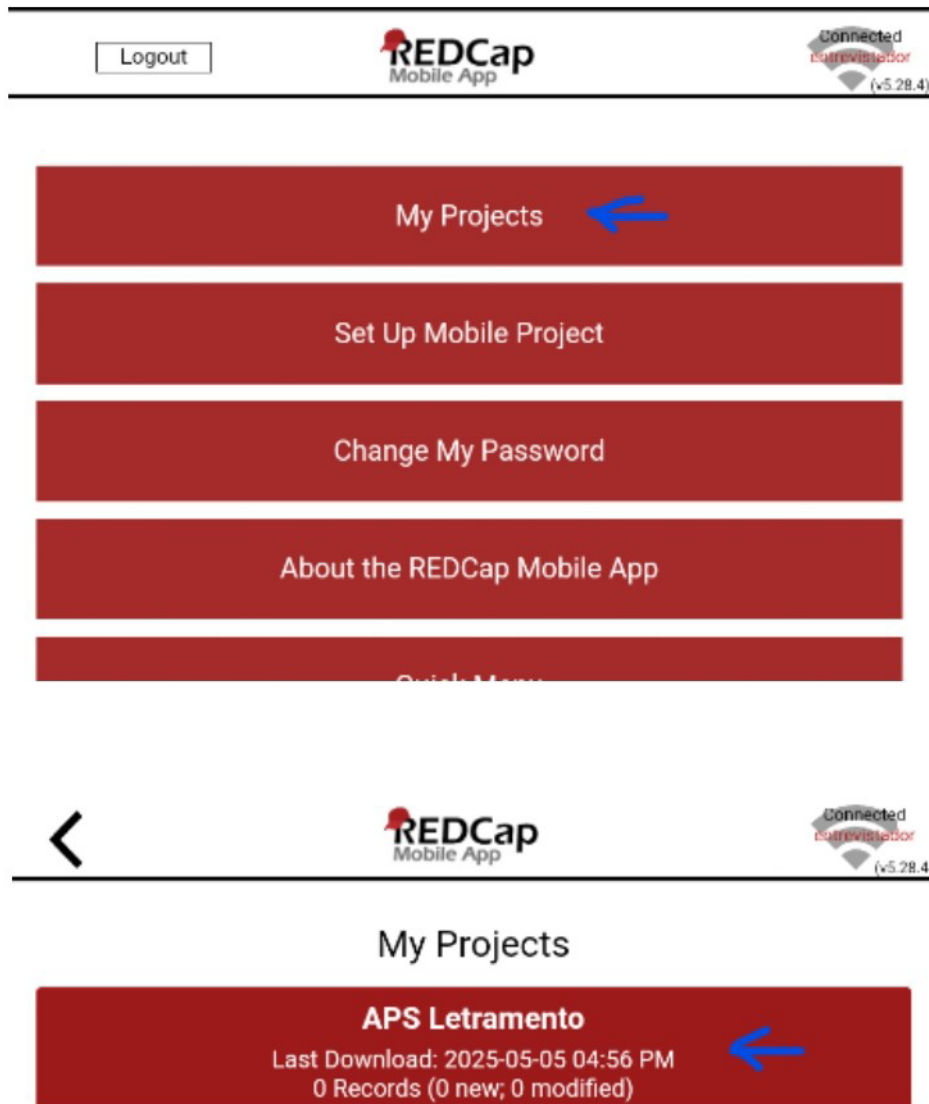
Logout

REDCap
Mobile App

Connected
entrevistador
(v5.28.4)

My Projects

Set Up Mobile Project

Change My Password

About the REDCap Mobile App

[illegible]

REDCap
Mobile App

Connected
entrevistador
(v5.28.4

My Projects

APS Letramento
Last Download: 2025-05-05 04:56 PM
0 Records (0 new; 0 modified)